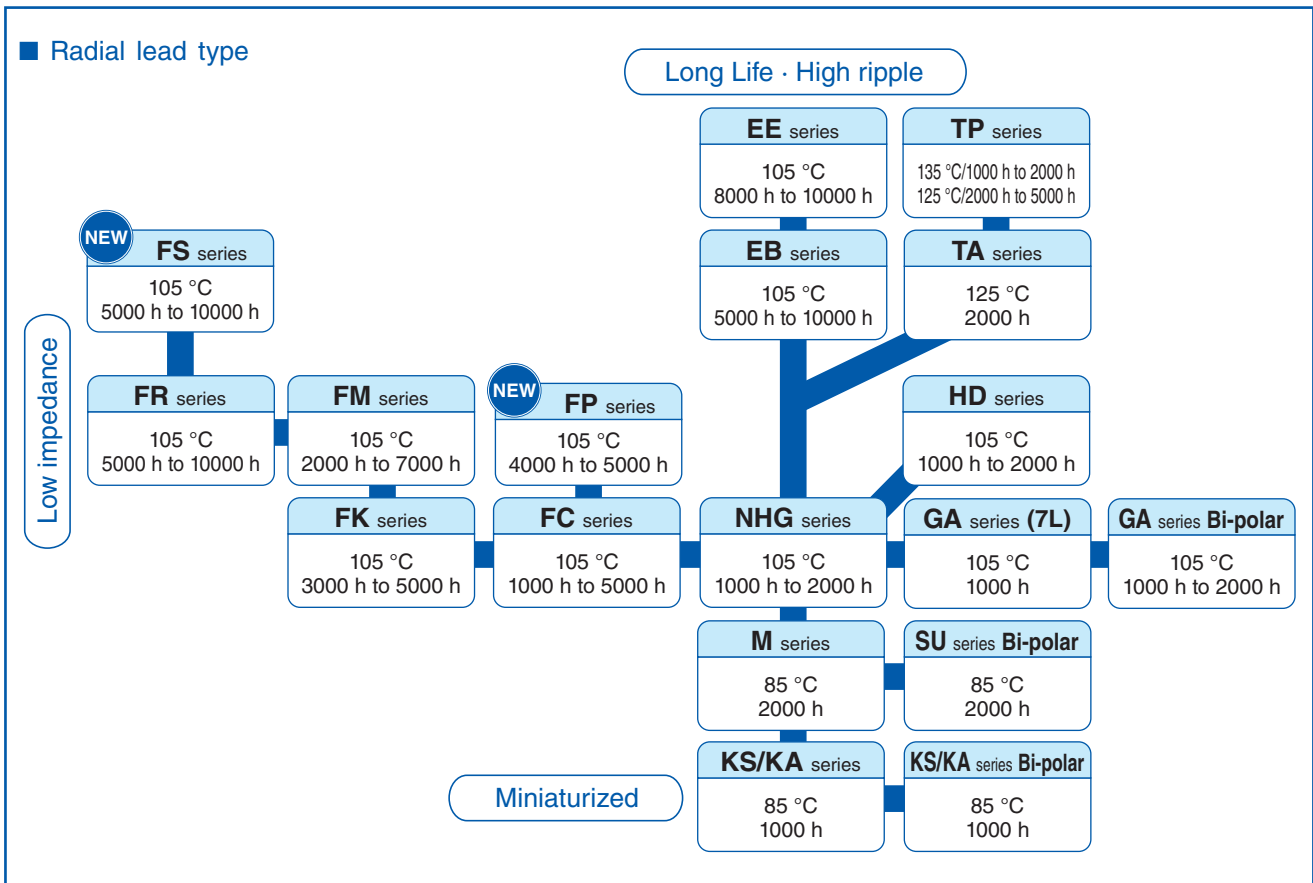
■ Radial lead type

Long Life · High ripple

EE series
105 °C
8000 h to 10000 h

TP series
135 °C/1000 h to 2000 h
125 °C/2000 h to 5000 h

NEW
FS series
105 °C
5000 h to 10000 h

EB series
105 °C
5000 h to 10000 h

TA series
125 °C
2000 h

Low impedance

FR series
105 °C
5000 h to 10000 h

FM series
105 °C
2000 h to 7000 h

NEW
FP series
105 °C
4000 h to 5000 h

HD series
105 °C
1000 h to 2000 h

FK series
105 °C
3000 h to 5000 h

FC series
105 °C
1000 h to 5000 h

NHG series
105 °C
1000 h to 2000 h

GA series (7L)
105 °C
1000 h

GA series Bi-polar
105 °C
1000 h to 2000 h

M series
85 °C
2000 h

SU series Bi-polar
85 °C
2000 h

Miniaturized

KS/KA series
85 °C
1000 h

KS/KA series Bi-polar
85 °C
1000 h